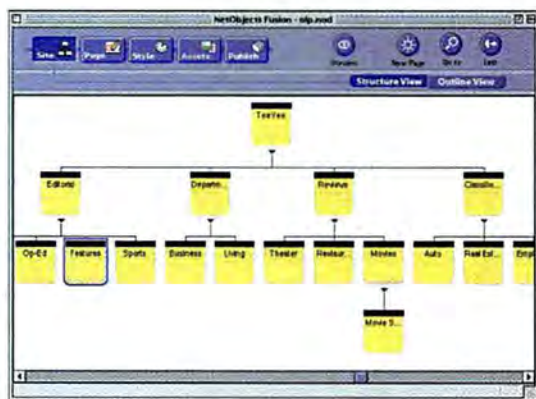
NetObjects Fusion - nlp.nod

Site
Page
Style
Assets
Publish
Preview
New Page
Go to
Last

Structure View
Outline View

TexVex

Editorial
Departm...
Reviews
Classifie...

Op-Ed
Features
Sports
Business
Living
Theater
Restaur...
Movies
Auto
Real Est...
Emp

Movie S...